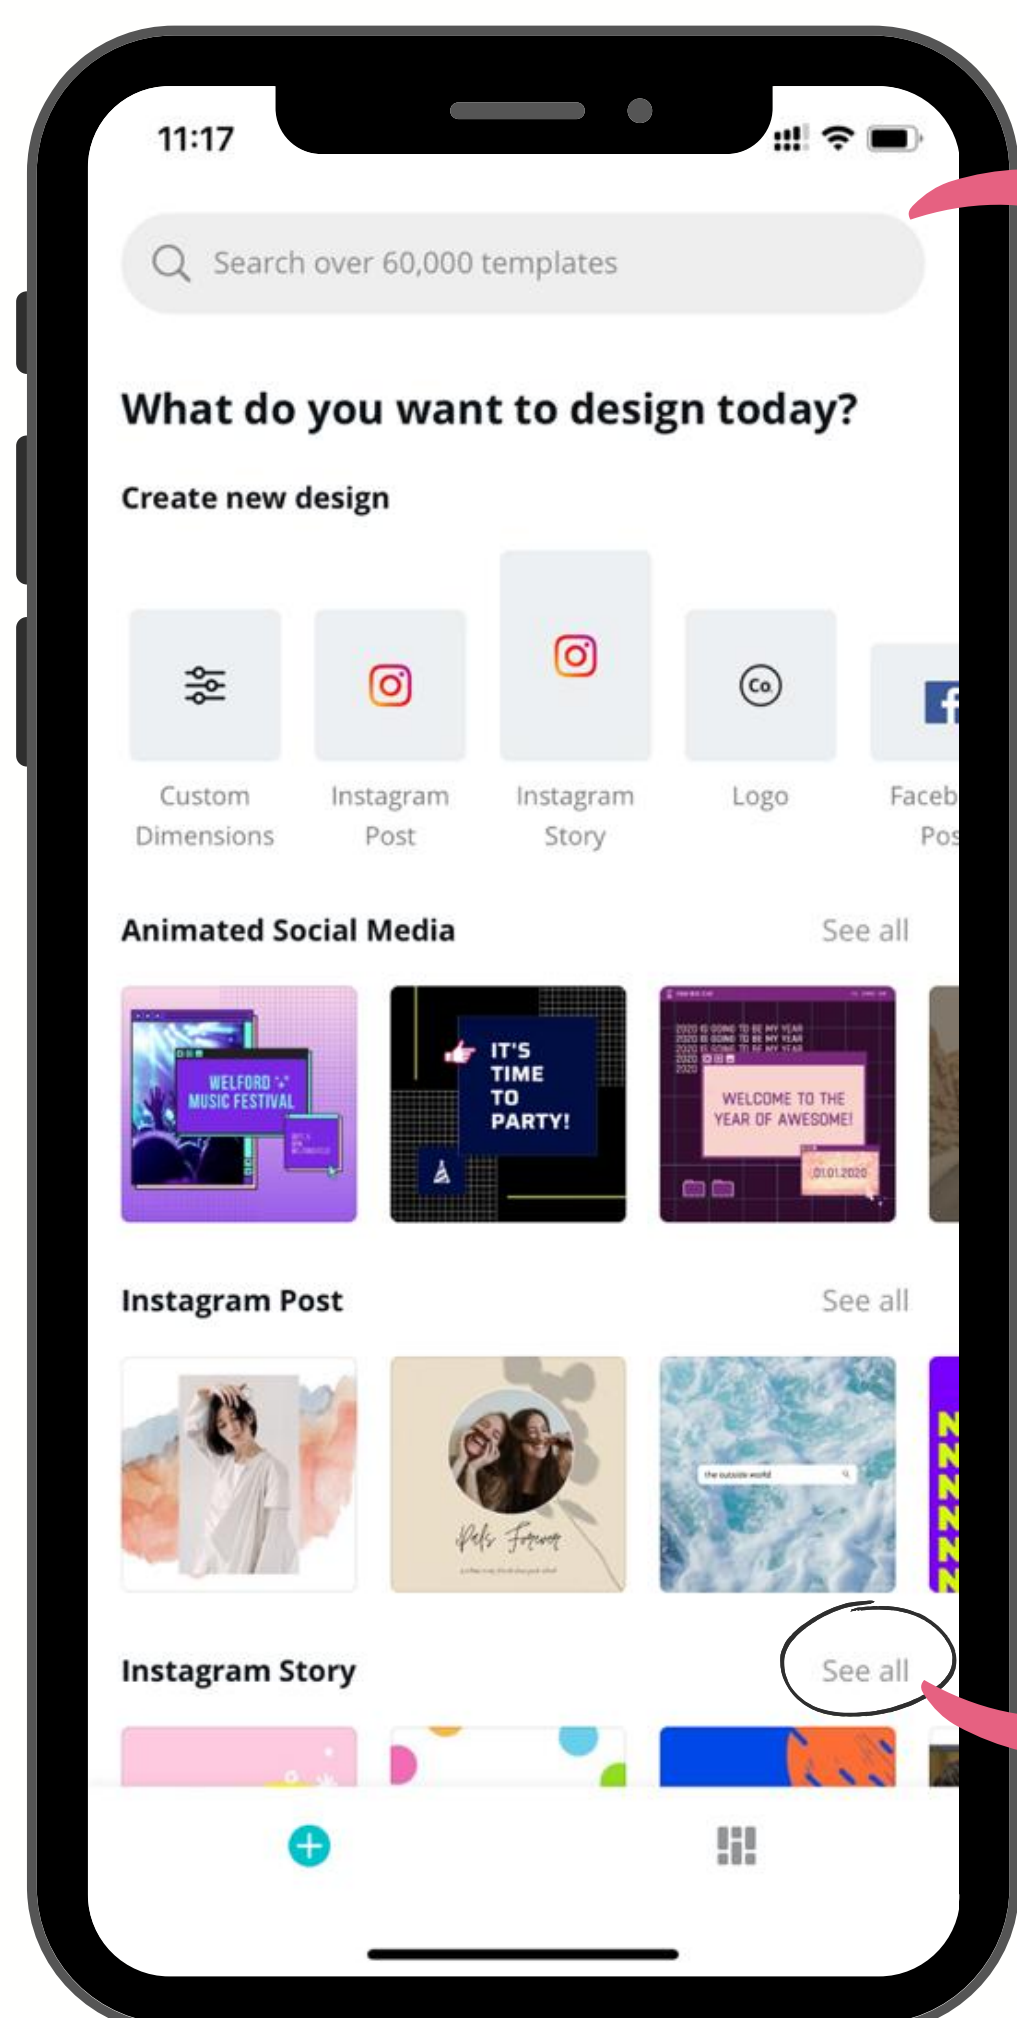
11:17

Search over 60,000 templates

What do you want to design today?

Create new design

Custom Dimensions

Instagram Post

Instagram Story

Co

Logo

Faceb Pos

Animated Social Media

See all

WELFORD MUSIC FESTIVAL

IT'S TIME TO PARTY!

2020 IS GOING TO BE MY YEAR
2020 IS GOING TO BE MY YEAR
2020 IS GOING TO BE MY YEAR
2020
2020

WELCOME TO THE YEAR OF AWESOME!

01.01.2020

Instagram Post

See all

Pals Forever

the outside world

Instagram Story

See all